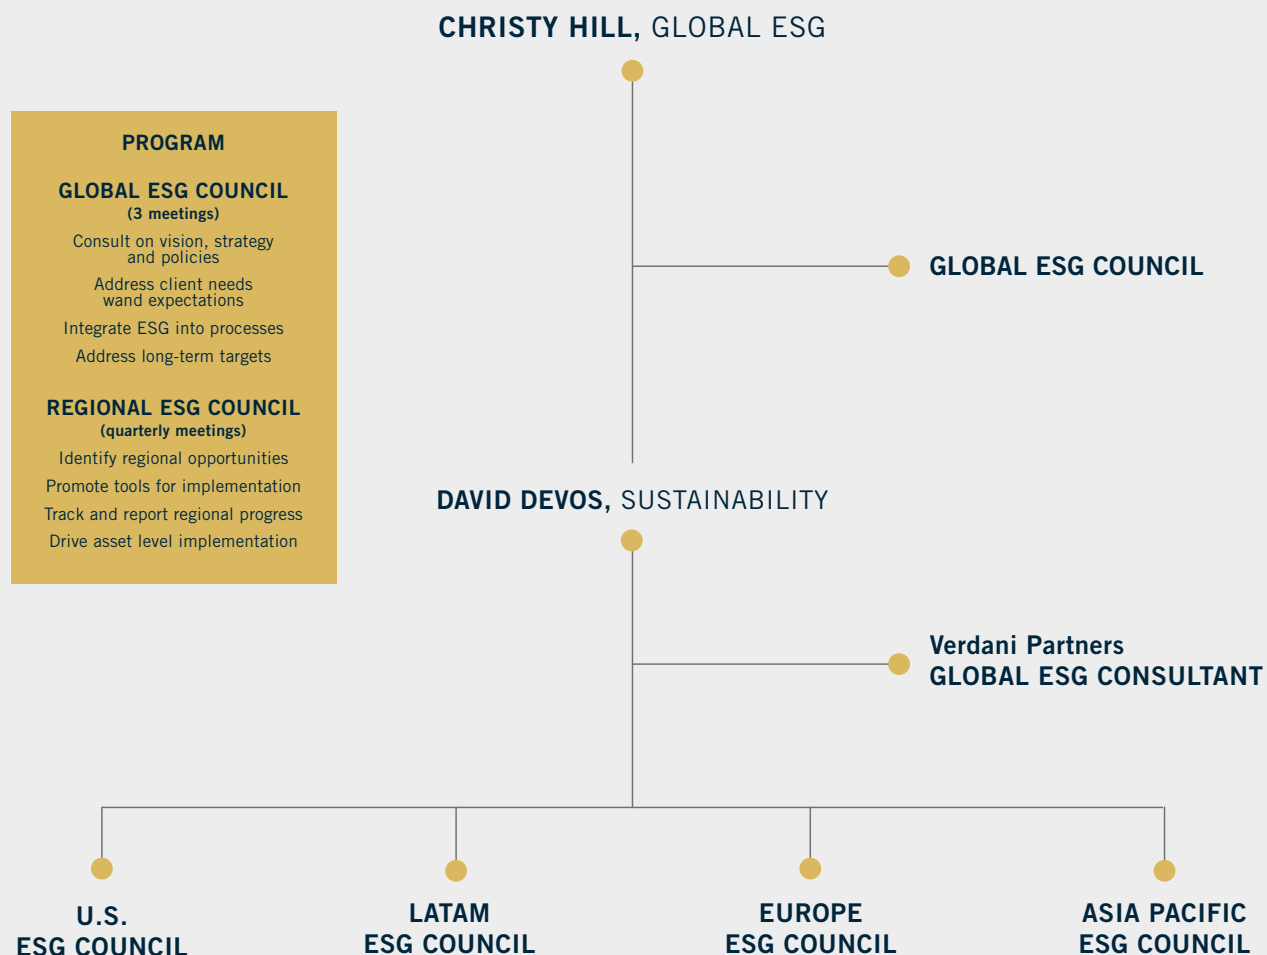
CHRISTY HILL, GLOBAL ESG

PROGRAM

GLOBAL ESG COUNCIL
(3 meetings)

Consult on vision, strategy and policies

Address client needs wand expectations

Integrate ESG into processes

Address long-term targets

REGIONAL ESG COUNCIL
(quarterly meetings)

Identify regional opportunities

Promote tools for implementation

Track and report regional progress

Drive asset level implementation

GLOBAL ESG COUNCIL

DAVID DEVOS, SUSTAINABILITY

Verdani Partners
GLOBAL ESG CONSULTANT

U.S.
ESG COUNCIL

LATAM
ESG COUNCIL

EUROPE
ESG COUNCIL

ASIA PACIFIC
ESG COUNCIL